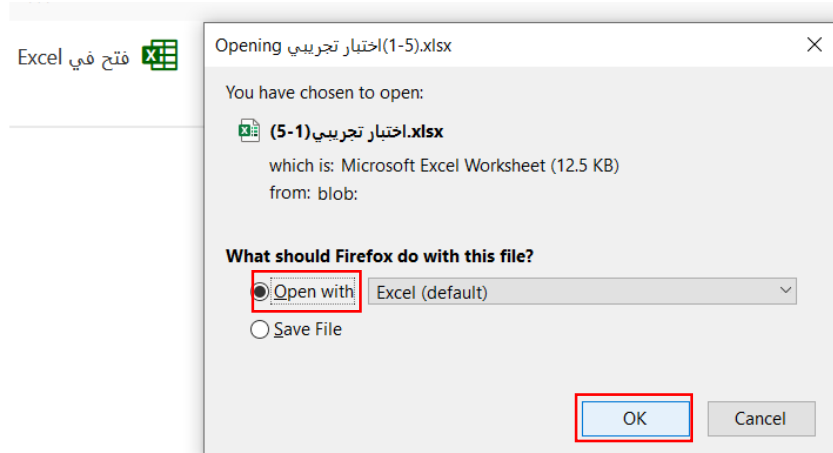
فتح في Excel

Opening اختبار تجريبي(1-5).xlsx

You have chosen to open:

اختبار تجريبي(1-5).xlsx

which is: Microsoft Excel Worksheet (12.5 KB)
from: blob:

What should Firefox do with this file?

Open with Excel (default)

Save File

OK Cancel